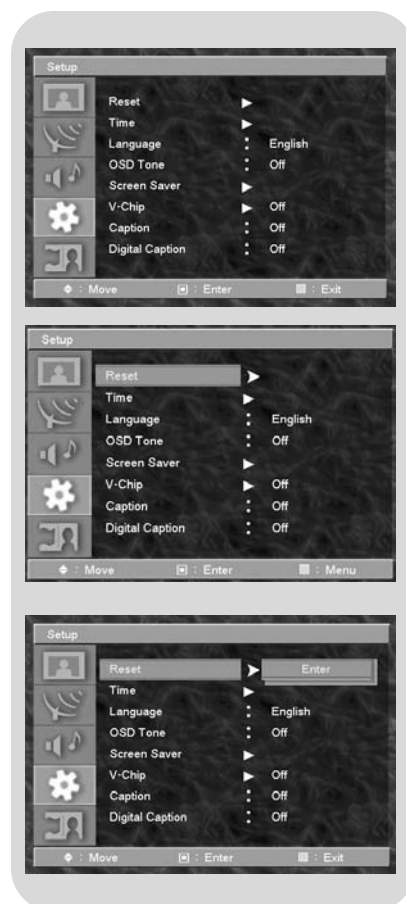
Setup

Reset ▶
Time ▶
Language : English
OSD Tone : Off
Screen Saver ▶
V-Chip ▶ Off
Caption : Off
Digital Caption : Off

◆ : Move ⊡ : Enter ▦ : Exit

Setup

Reset ➤
Time ▶
Language : English
OSD Tone : Off
Screen Saver ▶
V-Chip ▶ Off
Caption : Off
Digital Caption : Off

◆ : Move ⊡ : Enter ▦ : Menu

Setup

Reset ➤ Enter
Time ▶
Language : English
OSD Tone : Off
Screen Saver ▶
V-Chip ▶ Off
Caption : Off
Digital Caption : Off

◆ : Move ⊡ : Enter ▦ : Exit